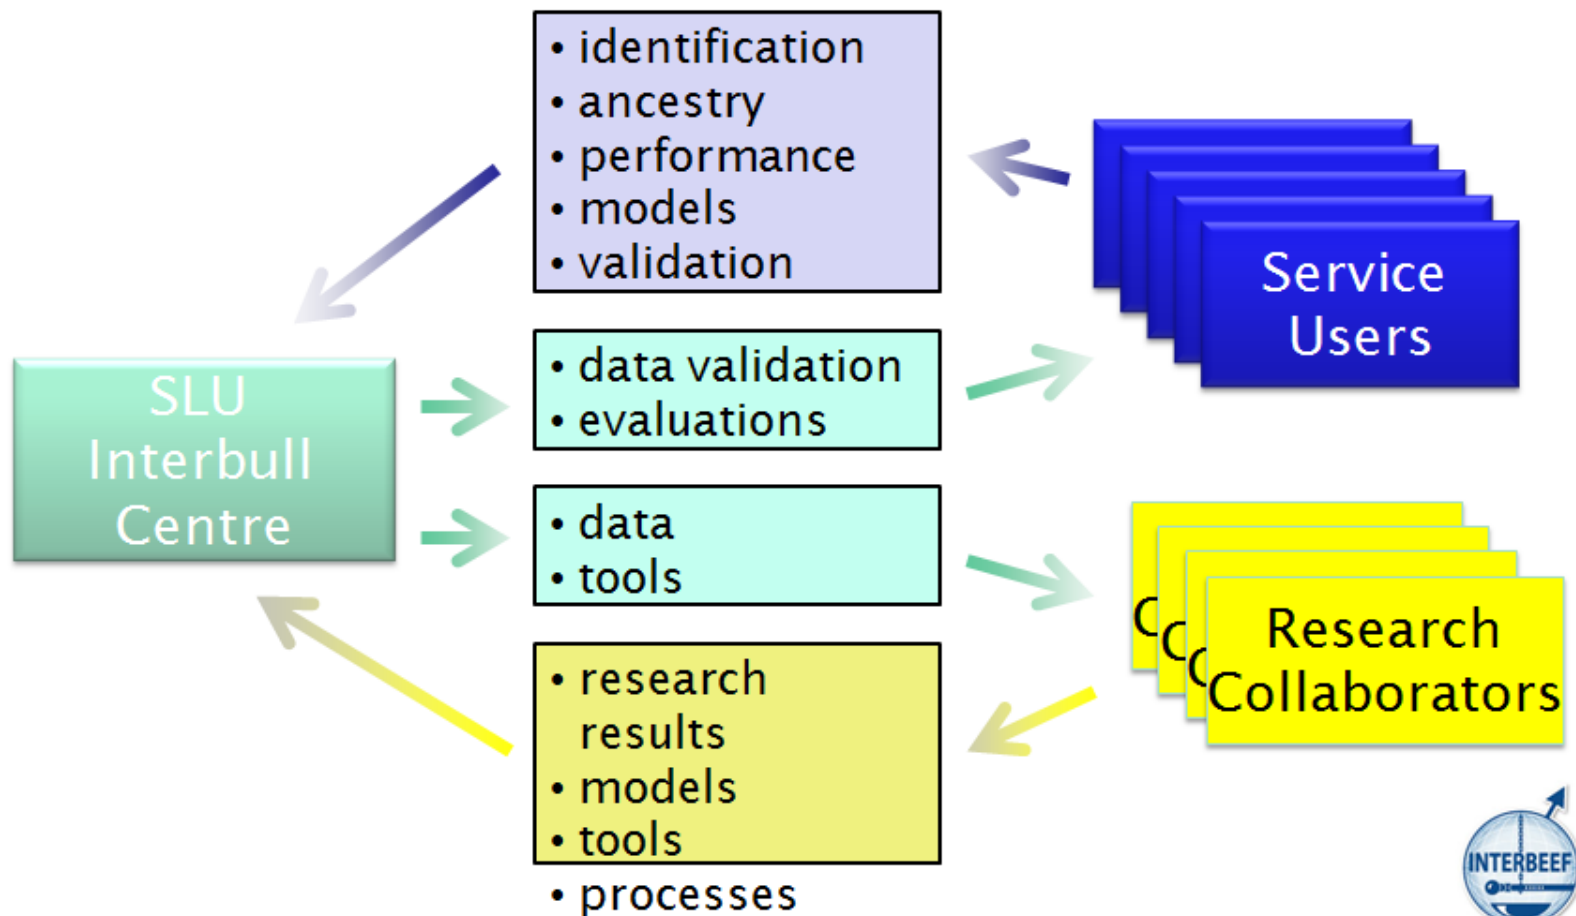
• identification
• ancestry
• performance
• models
• validation

Service Users

SLU Interbull Centre

• data validation
• evaluations

• data
• tools

C C C Research Collaborators

• research results
• models
• tools
• processes

INTERBEEF